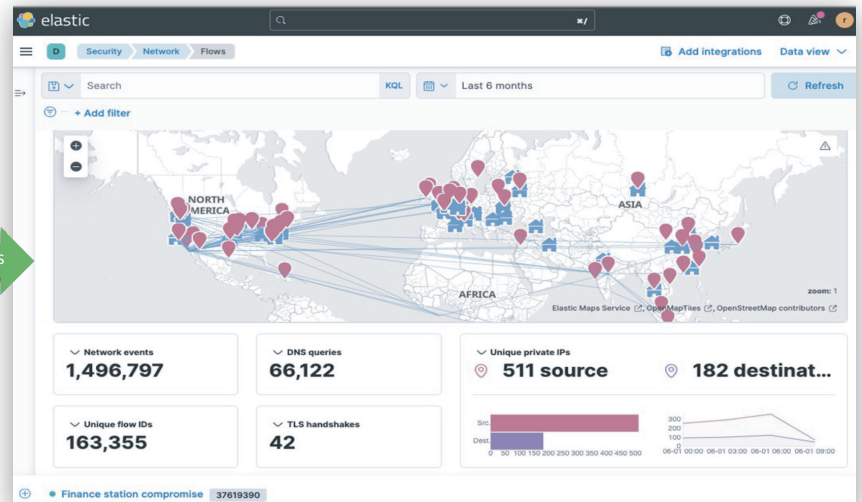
elastic

⌘/

r

D Security Network Flows

Add integrations Data view

Search KQL Last 6 months Refresh

+ Add filter

NORTH MERICA

ASIA

AFRICA

zoom: 1

Elastic Maps Service, OpenMapTiles, OpenStreetMap contributors

Network events
1,496,797

DNS queries
66,122

Unique private IPs
511 source
182 destinat...

Unique flow IDs
163,355

TLS handshakes
42

Src.
Dest.
0 50 100 150 200 250 300 350 400 450 500

300
200
100
0
06-01 00:00 06-01 03:00 06-01 06:00 06-01 09:00

Finance station compromise 37619390